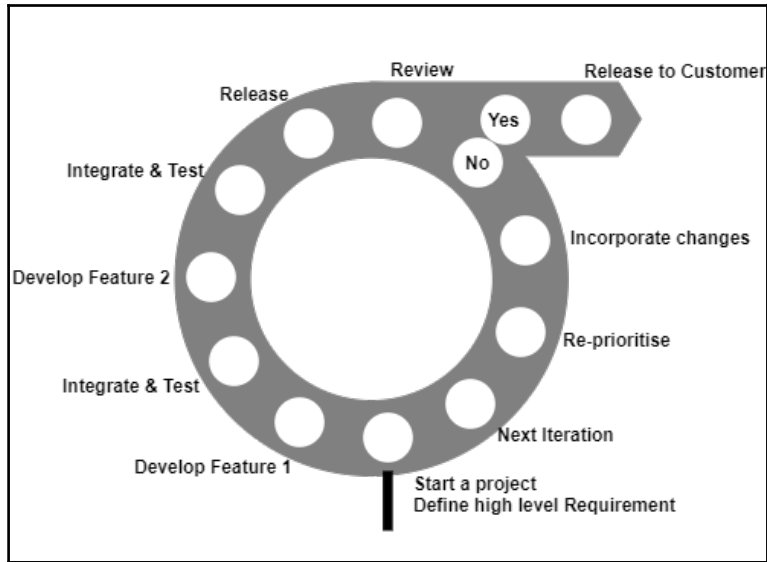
Review

Release to Customer

Release

Yes

No

Integrate & Test

Incorporate changes

Develop Feature 2

Re-prioritise

Integrate & Test

Next Iteration

Develop Feature 1

Start a project
Define high level Requirement